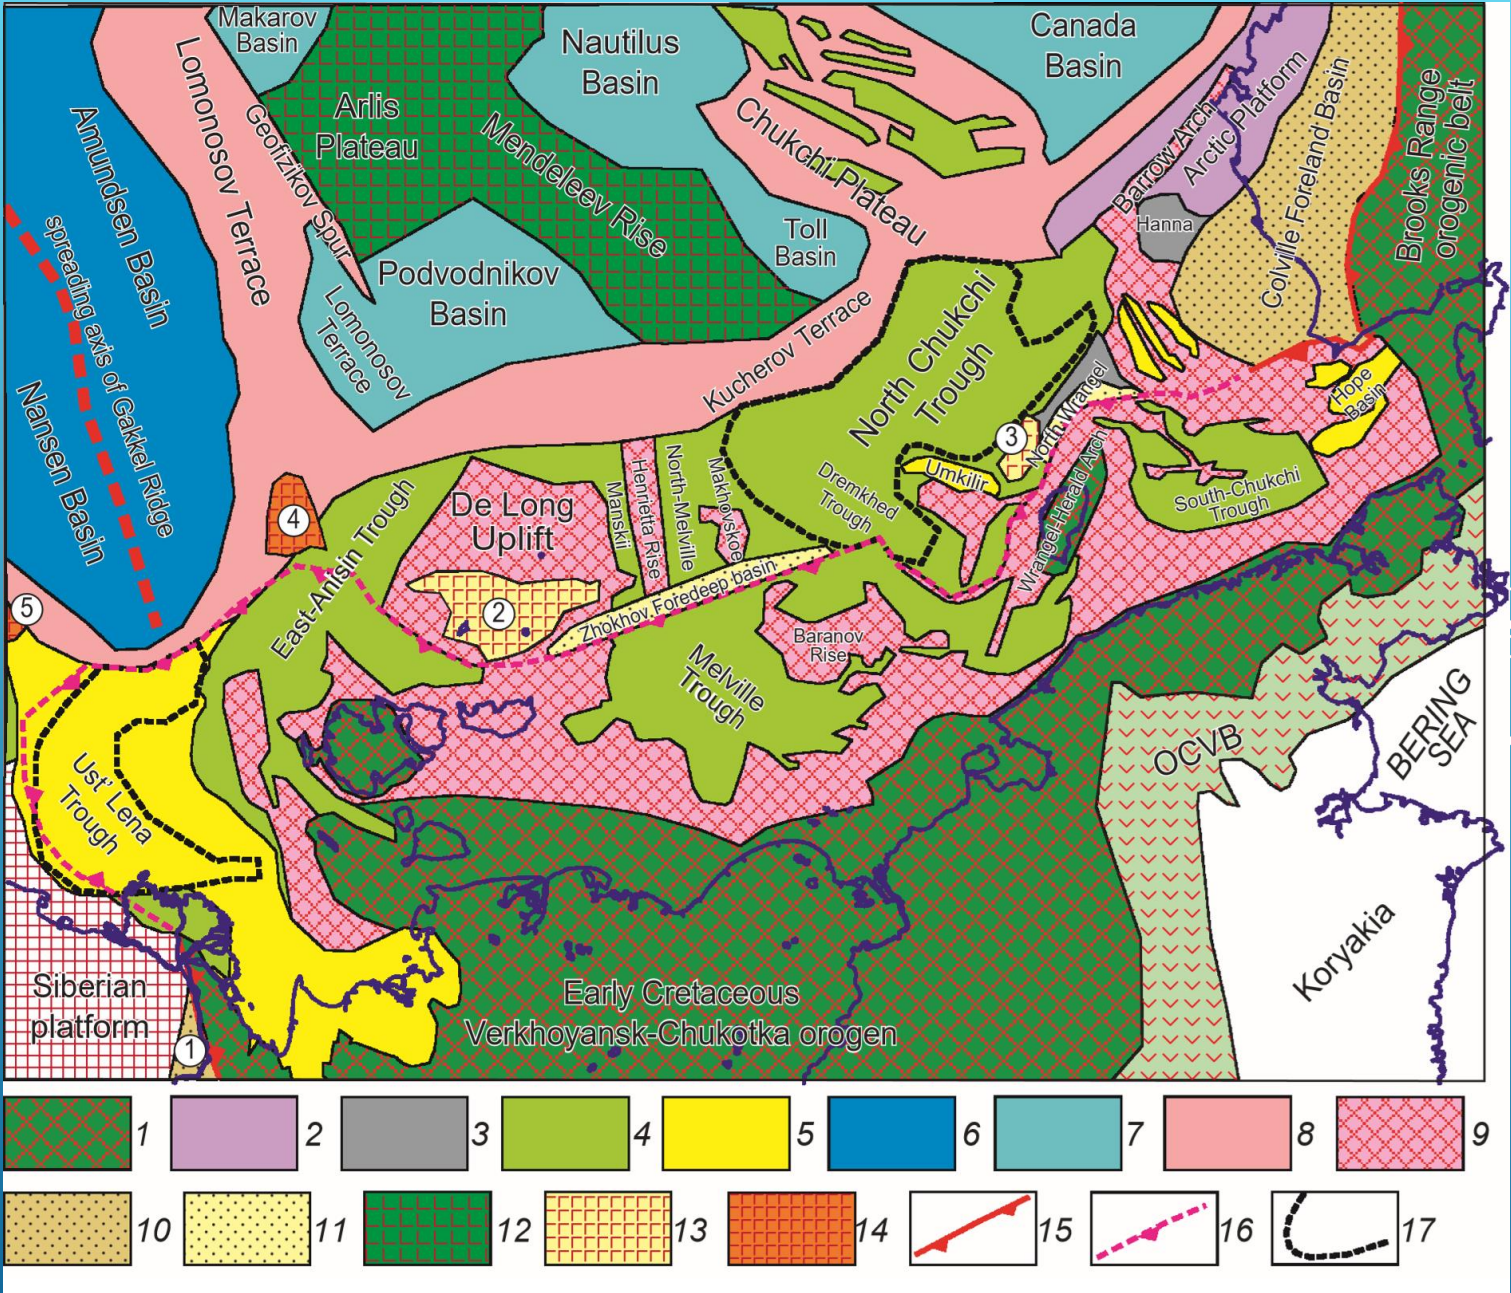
Makarov Basin
Nautilus Basin
Canada Basin
Lomonosov Terrace
Arlis Plateau
Geofizikov Spur
Mendeleev Rise
Chukchi Plateau
Barrow Arch
Arctic Platform
Colville Foreland Basin
Brooks Range orogenic belt
Amundsen Basin
spreading axis of Gakkel Ridge
Nansen Basin
Podvodnikov Basin
Lomonosov Terrace
Toll Basin
Hanna
Kucherov Terrace
North Chukchi Trough
Hope Basin
North Wrangel
3
Umkilir
Wrangel-Herald Arch
South-Chukchi Trough
Dremkhed Trough
4
East-Anisin Trough
De Long Uplift
Manskii
Henrietta Rise
North-Melville
Makhovskoe
2
Zhokhov Foredeep basin
5
Baranov Rise
Melville Trough
OCVB
BERING SEA
Ust' Lena Trough
Siberian platform
1
Early Cretaceous Verkhoyansk-Chukotka orogen
Koryakia
1
2
3
4
5
6
7
8
9
10
11
12
13
14
15
16
17